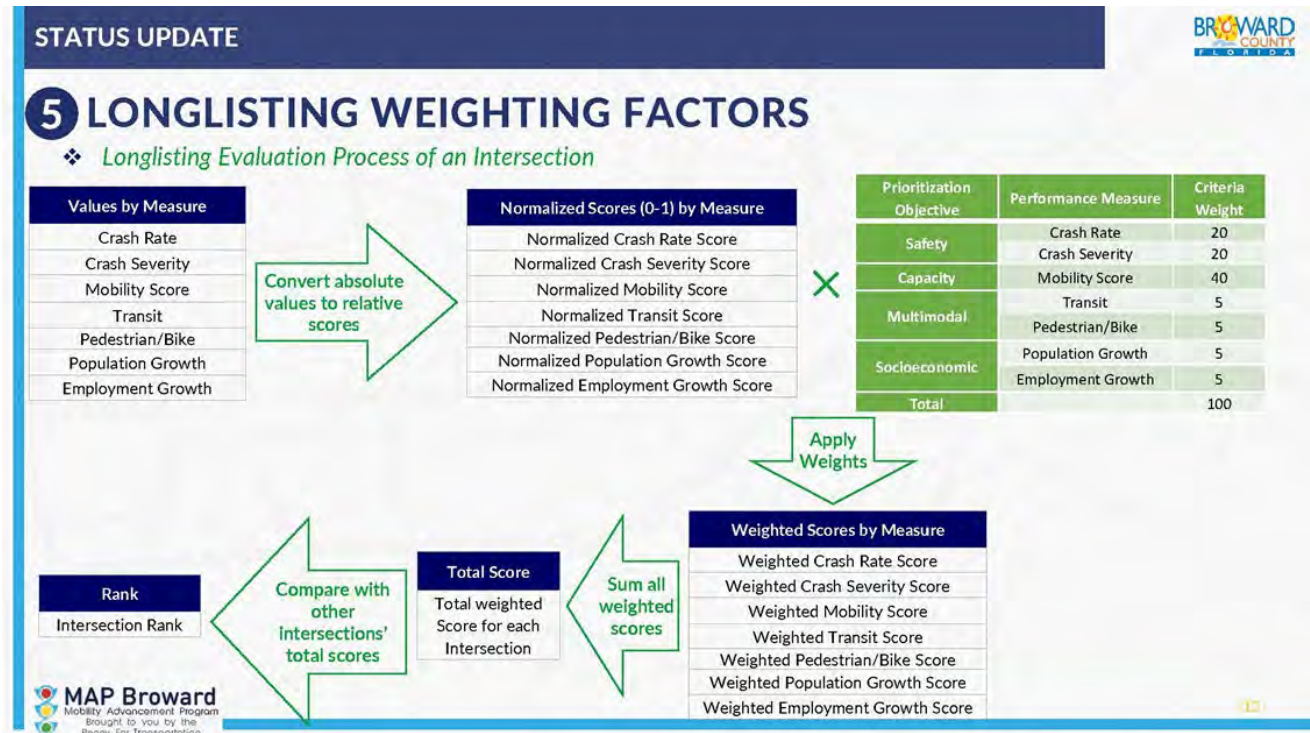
STATUS UPDATE

BROWARD COUNTY FLORIDA

5 LONGLISTING WEIGHTING FACTORS

❖ Longlisting Evaluation Process of an Intersection

| Values by Measure |
|---|
| Crash Rate |
| Crash Severity |
| Mobility Score |
| Transit |
| Pedestrian/Bike |
| Population Growth |
| Employment Growth |

Convert absolute values to relative scores

| Normalized Scores (0-1) by Measure |
|---|
| Normalized Crash Rate Score |
| Normalized Crash Severity Score |
| Normalized Mobility Score |
| Normalized Transit Score |
| Normalized Pedestrian/Bike Score |
| Normalized Population Growth Score |
| Normalized Employment Growth Score |

×

| Prioritization Objective | Performance Measure | Criteria Weight |
|---|---|---|
| Safety | Crash Rate | 20 |
| | Crash Severity | 20 |
| Capacity | Mobility Score | 40 |
| Multimodal | Transit | 5 |
| | Pedestrian/Bike | 5 |
| Socioeconomic | Population Growth | 5 |
| | Employment Growth | 5 |
| Total | | 100 |

Apply Weights

| Weighted Scores by Measure |
|---|
| Weighted Crash Rate Score |
| Weighted Crash Severity Score |
| Weighted Mobility Score |
| Weighted Transit Score |
| Weighted Pedestrian/Bike Score |
| Weighted Population Growth Score |
| Weighted Employment Growth Score |

Sum all weighted scores

| Total Score |
|---|
| Total weighted Score for each Intersection |

Compare with other intersections' total scores

| Rank |
|---|
| Intersection Rank |

MAP Broward
Mobility Advancement Program
Brought to you by the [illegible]

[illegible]